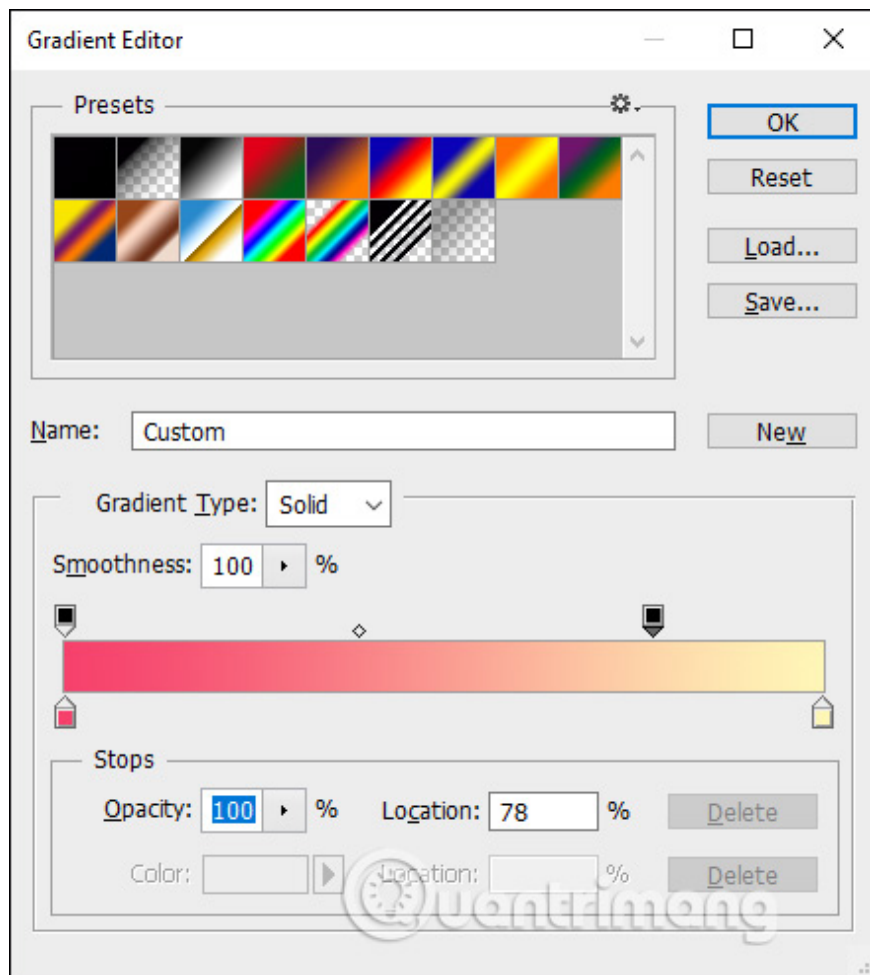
Gradient Editor

Presets

OK

Reset

Load...

Save...

Name: Custom

New

Gradient Type: Solid

Smoothness: 100 %

Stops

Opacity: 100 %

Location: 78 %

Delete

Color:

Location: %

Delete

Quantrimang